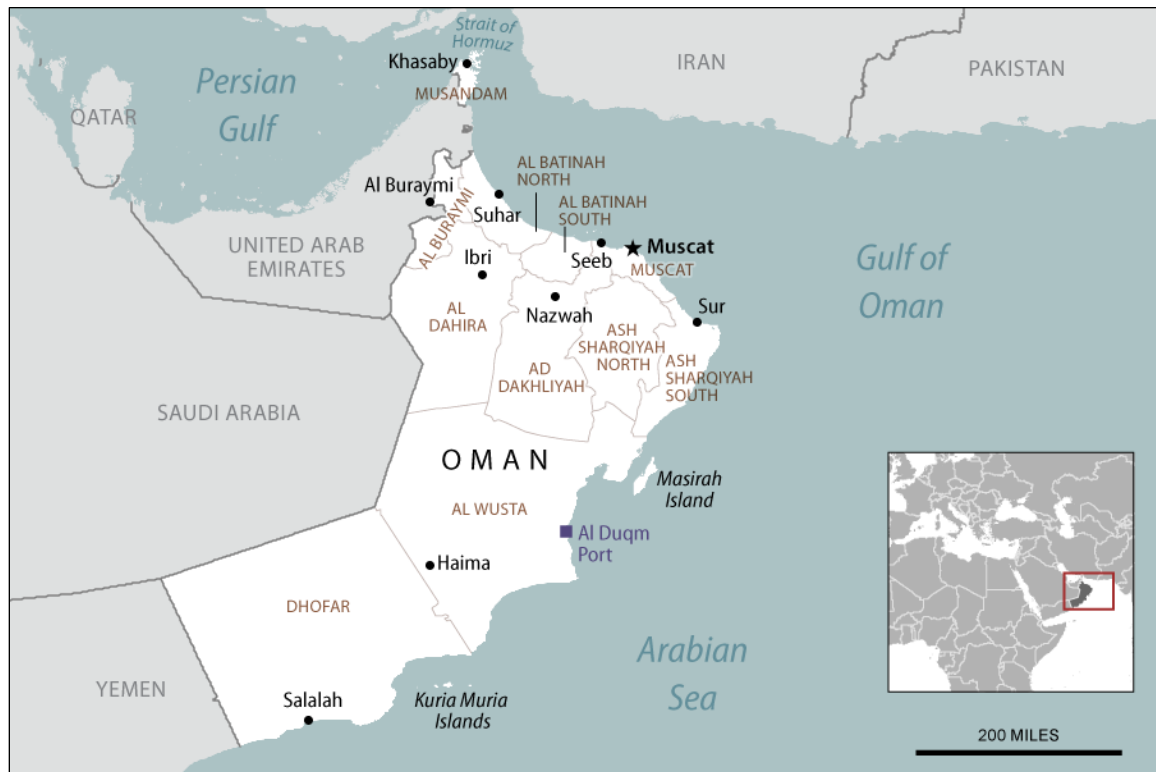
Strait of Hormuz

IRAN

PAKISTAN

Persian Gulf

Khasaby

MUSANDAM

QATAR

AL BATINAH NORTH

AL BATINAH SOUTH

Al Buraymi

Suhar

AL BURAYMI

UNITED ARAB EMIRATES

Ibri

Seeb

Muscat

MUSCAT

Gulf of Oman

AL DAHIRA

Nazwah

Sur

ASH SHARQIYAH NORTH

AD DAKHLIYAH

ASH SHARQIYAH SOUTH

SAUDI ARABIA

OMAN

Masirah Island

AL WUSTA

Al Duqm Port

Haima

DHOFAR

Arabian Sea

YEMEN

Salalah

Kuria Muria Islands

200 MILES